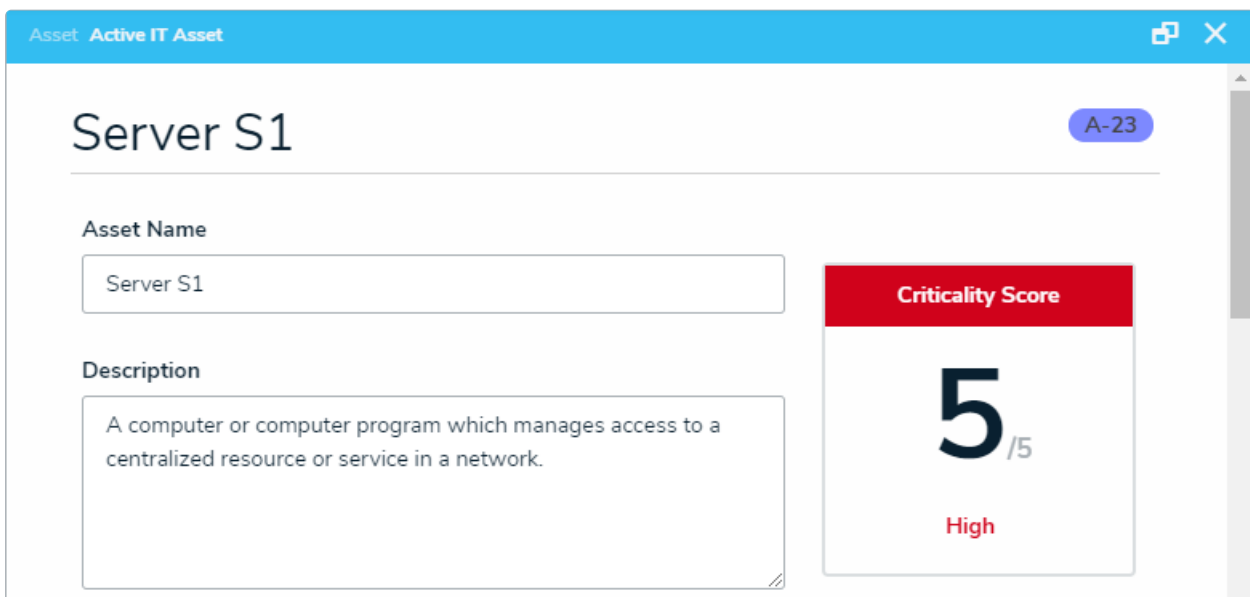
Asset Active IT Asset

Server S1

A-23

Asset Name

Server S1

Description

A computer or computer program which manages access to a centralized resource or service in a network.

Criticality Score

5/5

High